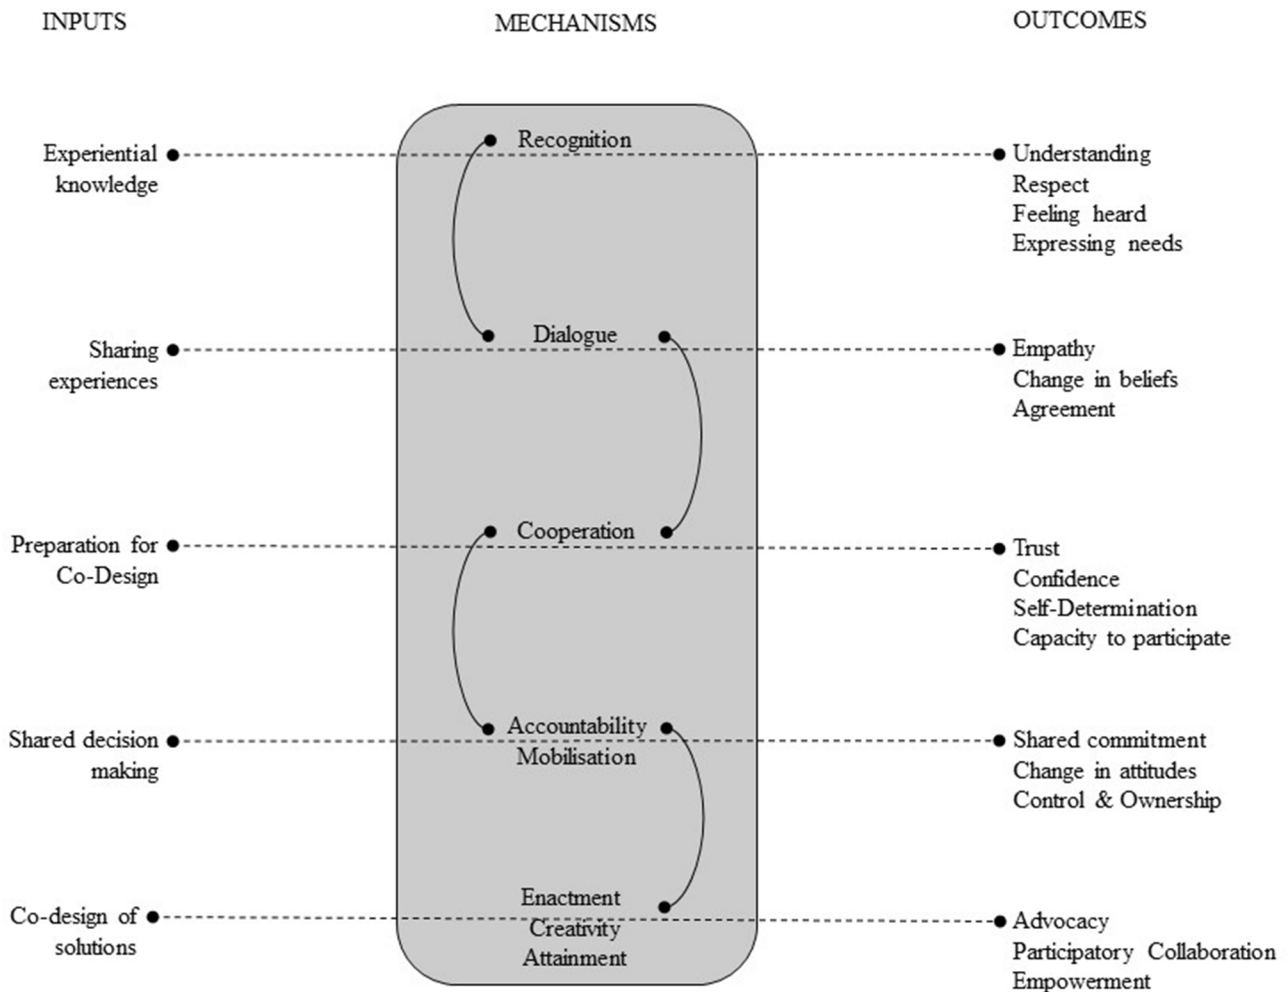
INPUTS

MECHANISMS

OUTCOMES

Experiential knowledge

Recognition

Understanding
Respect
Feeling heard
Expressing needs

Sharing experiences

Dialogue

Empathy
Change in beliefs
Agreement

Preparation for Co-Design

Cooperation

Trust
Confidence
Self-Determination
Capacity to participate

Shared decision making

Accountability
Mobilisation

Shared commitment
Change in attitudes
Control & Ownership

Co-design of solutions

Enactment
Creativity
Attainment

Advocacy
Participatory Collaboration
Empowerment